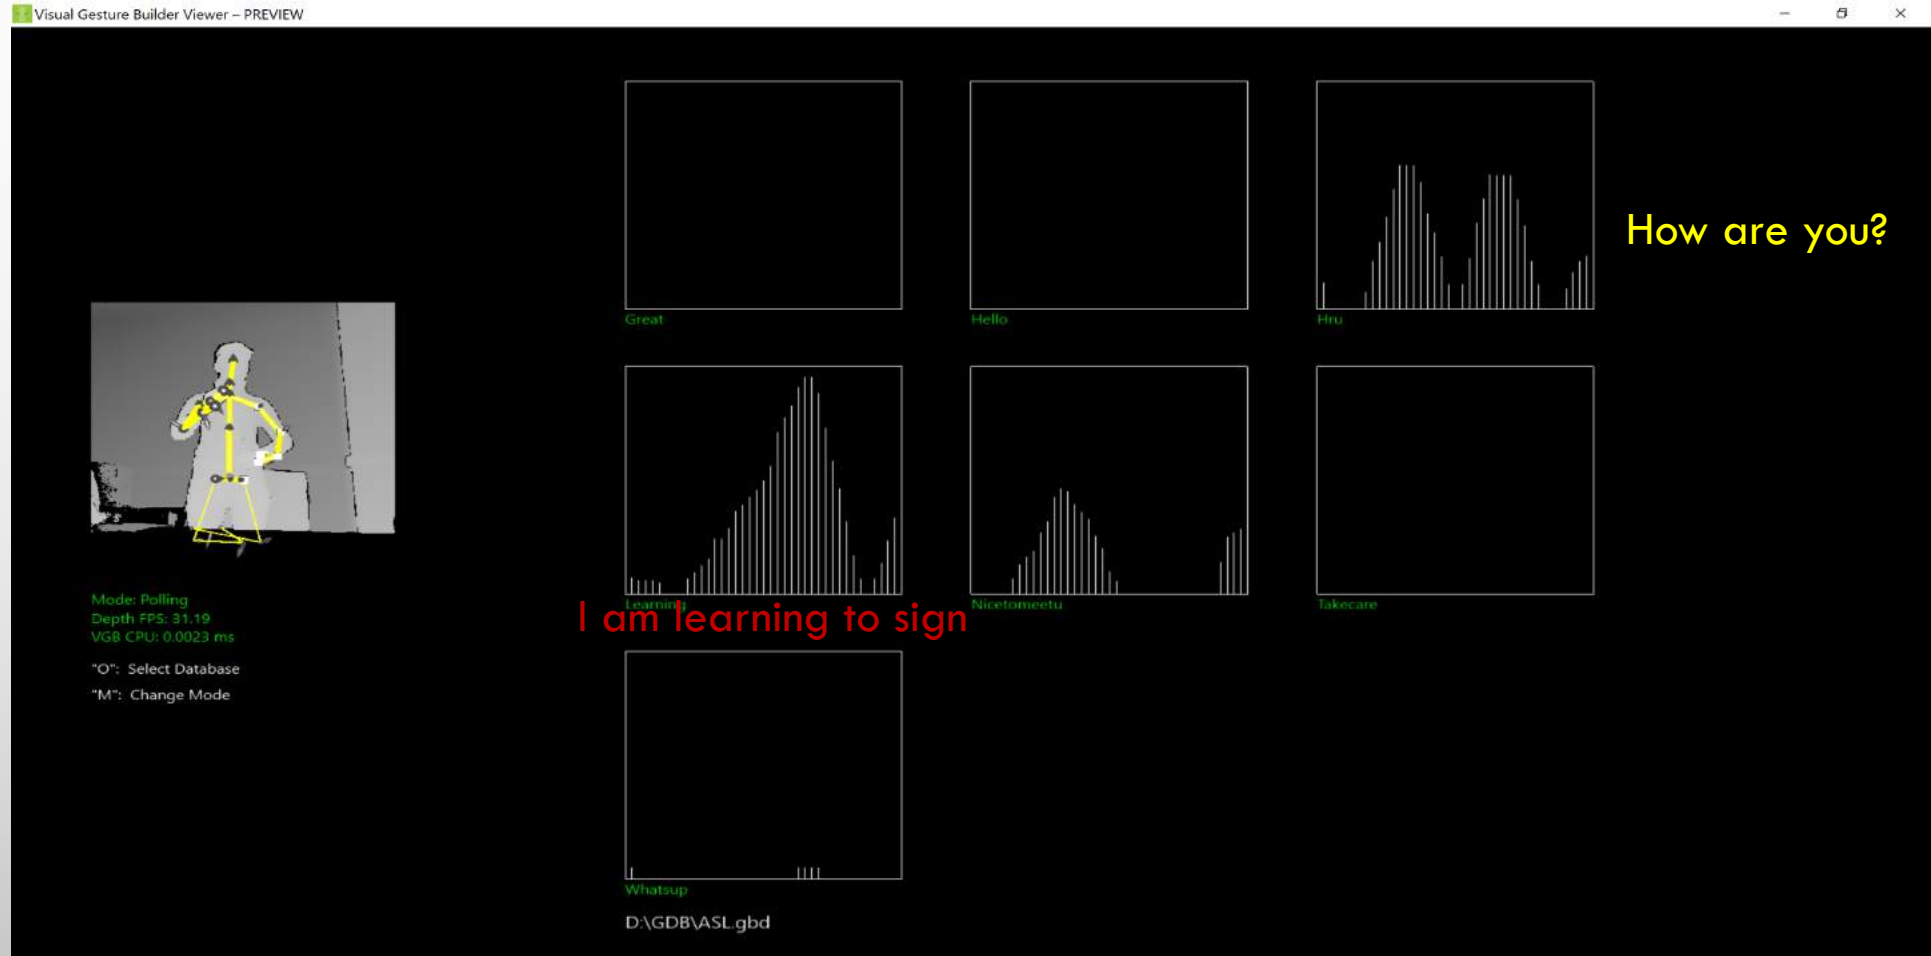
Visual Gesture Builder Viewer – PREVIEW

Great

Hello

Hru

How are you?

Learning

I am learning to sign

Nicetomeetu

Takecare

Whatsup

D:\GDB\ASL.gbd

Mode: Polling
Depth FPS: 31.19
VGB CPU: 0.0023 ms

"O": Select Database
"M": Change Mode